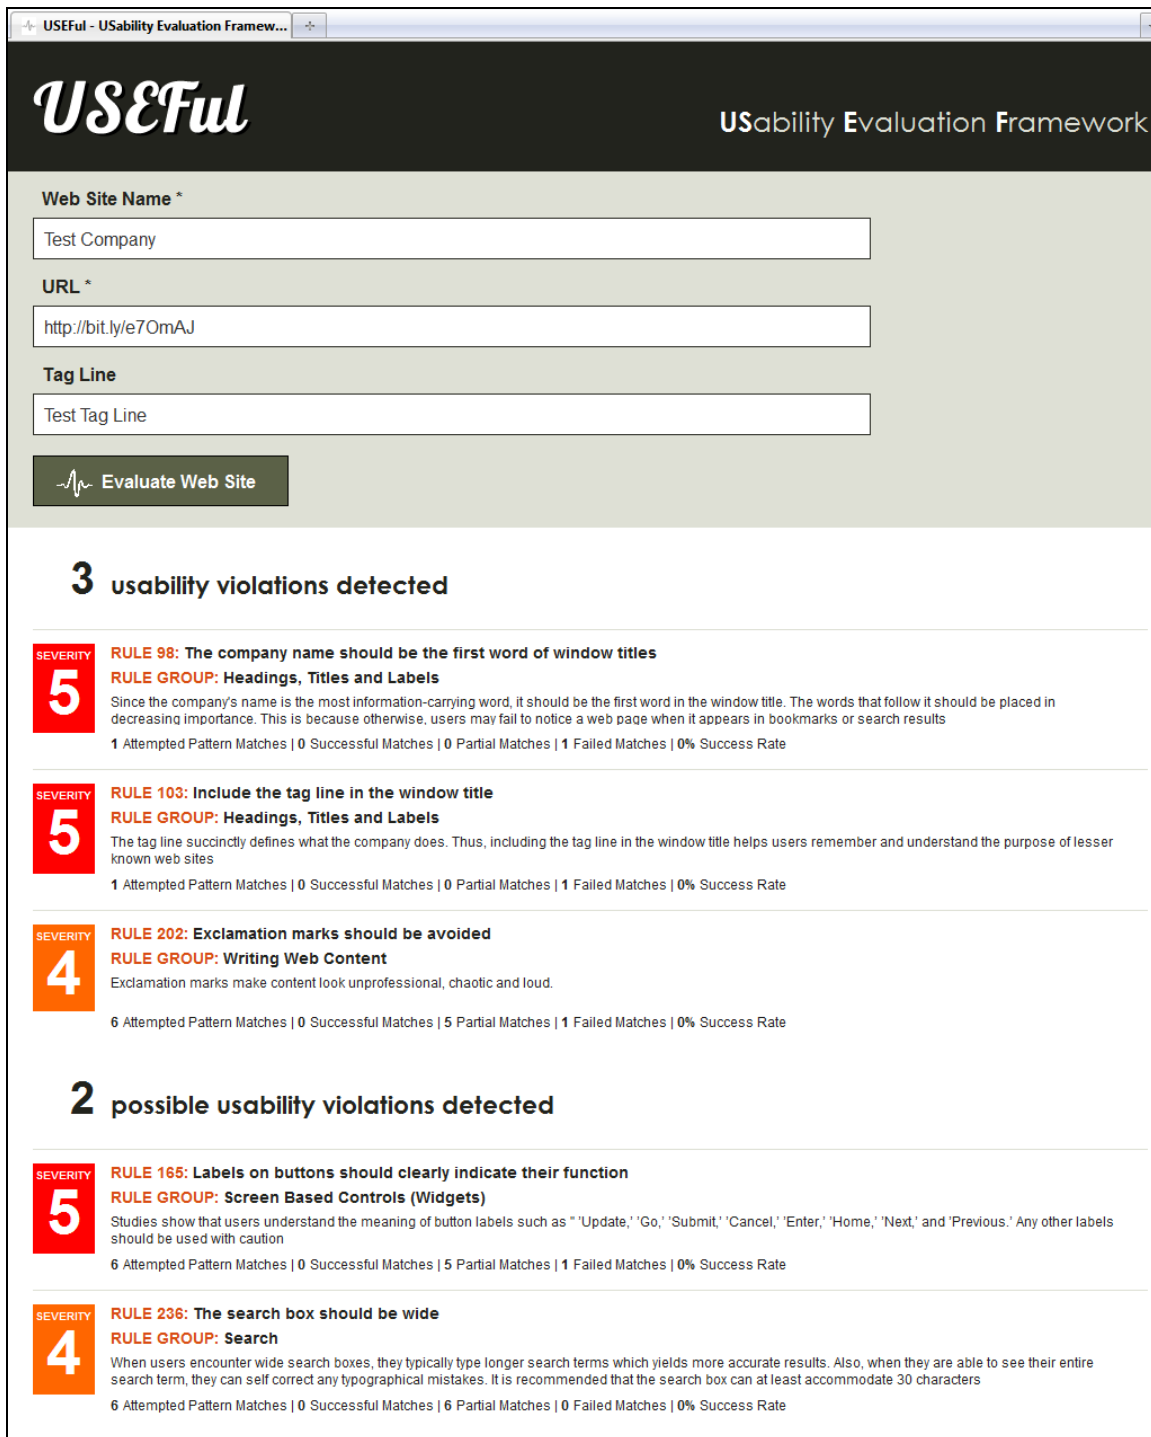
USEFul - USability Evaluation Framew...

USEFul

USability Evaluation Framework

Web Site Name *

Test Company

URL *

http://bit.ly/e7OmAJ

Tag Line

Test Tag Line

Evaluate Web Site

3 usability violations detected

SEVERITY 5

RULE 98: The company name should be the first word of window titles

RULE GROUP: Headings, Titles and Labels

Since the company's name is the most information-carrying word, it should be the first word in the window title. The words that follow it should be placed in decreasing importance. This is because otherwise, users may fail to notice a web page when it appears in bookmarks or search results

1 Attempted Pattern Matches | 0 Successful Matches | 0 Partial Matches | 1 Failed Matches | 0% Success Rate

SEVERITY 5

RULE 103: Include the tag line in the window title

RULE GROUP: Headings, Titles and Labels

The tag line succinctly defines what the company does. Thus, including the tag line in the window title helps users remember and understand the purpose of lesser known web sites

1 Attempted Pattern Matches | 0 Successful Matches | 0 Partial Matches | 1 Failed Matches | 0% Success Rate

SEVERITY 4

RULE 202: Exclamation marks should be avoided

RULE GROUP: Writing Web Content

Exclamation marks make content look unprofessional, chaotic and loud.

6 Attempted Pattern Matches | 0 Successful Matches | 5 Partial Matches | 1 Failed Matches | 0% Success Rate

2 possible usability violations detected

SEVERITY 5

RULE 165: Labels on buttons should clearly indicate their function

RULE GROUP: Screen Based Controls (Widgets)

Studies show that users understand the meaning of button labels such as " 'Update,' 'Go,' 'Submit,' 'Cancel,' 'Enter,' 'Home,' 'Next,' and 'Previous.' Any other labels should be used with caution

6 Attempted Pattern Matches | 0 Successful Matches | 5 Partial Matches | 1 Failed Matches | 0% Success Rate

SEVERITY 4

RULE 236: The search box should be wide

RULE GROUP: Search

When users encounter wide search boxes, they typically type longer search terms which yields more accurate results. Also, when they are able to see their entire search term, they can self correct any typographical mistakes. It is recommended that the search box can at least accommodate 30 characters

6 Attempted Pattern Matches | 0 Successful Matches | 6 Partial Matches | 0 Failed Matches | 0% Success Rate